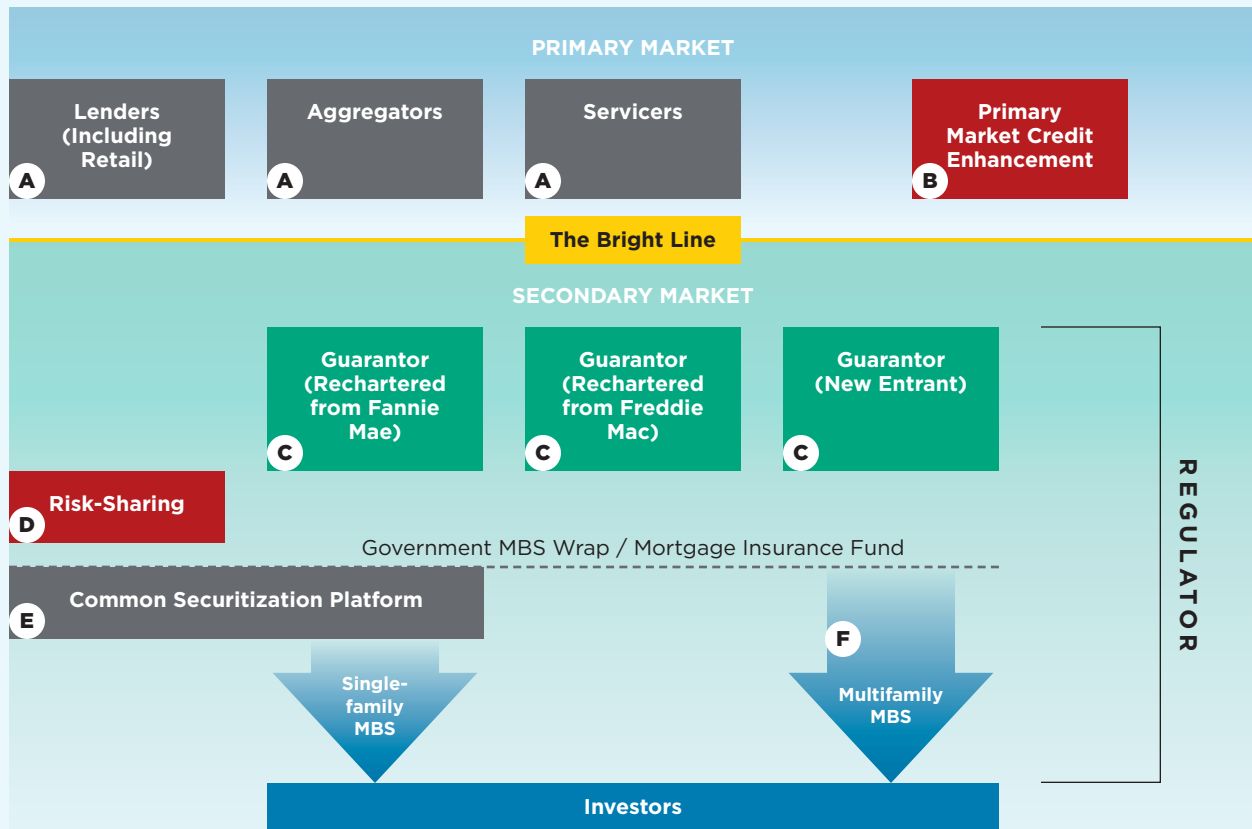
PRIMARY MARKET

Lenders (Including Retail)
A

Aggregators
A

Servicers
A

Primary Market Credit Enhancement
B

The Bright Line

SECONDARY MARKET

Guarantor (Rechartered from Fannie Mae)
C

Guarantor (Rechartered from Freddie Mac)
C

Guarantor (New Entrant)
C

REGULATOR

Risk-Sharing
D

Government MBS Wrap / Mortgage Insurance Fund

Common Securitization Platform
E

F

Single-family MBS

Multifamily MBS

Investors